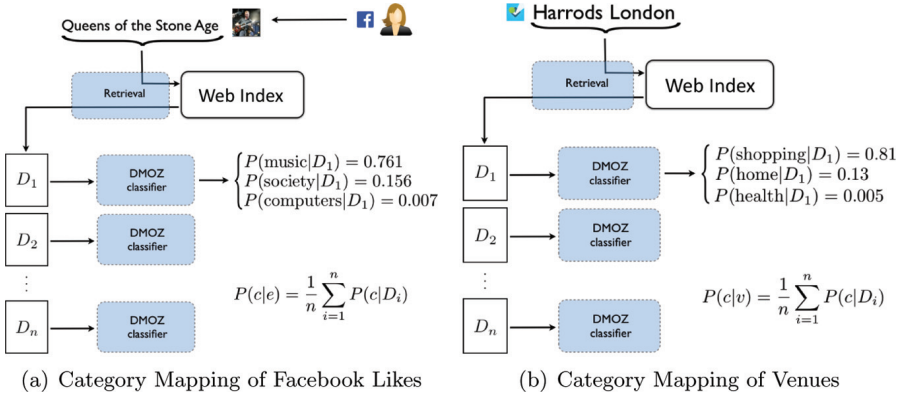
Queens of the Stone Age

Retrieval

Web Index

$D_1$

DMOZ classifier

$\begin{cases} P(\text{music}|D_1) = 0.761 \\ P(\text{society}|D_1) = 0.156 \\ P(\text{computers}|D_1) = 0.007 \end{cases}$

$D_2$

DMOZ classifier

$\vdots$

$D_n$

DMOZ classifier

$P(c|e) = \frac{1}{n}\sum_{i=1}^{n} P(c|D_i)$

(a) Category Mapping of Facebook Likes

Harrods London

Retrieval

Web Index

$D_1$

DMOZ classifier

$\begin{cases} P(\text{shopping}|D_1) = 0.81 \\ P(\text{home}|D_1) = 0.13 \\ P(\text{health}|D_1) = 0.005 \end{cases}$

$D_2$

DMOZ classifier

$\vdots$

$D_n$

DMOZ classifier

$P(c|v) = \frac{1}{n}\sum_{i=1}^{n} P(c|D_i)$

(b) Category Mapping of Venues